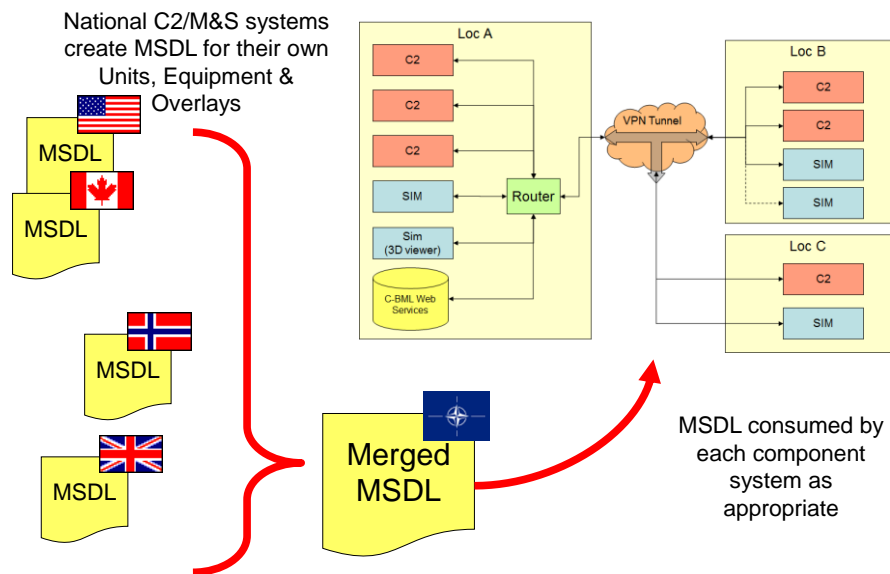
National C2/M&S systems create MSDL for their own Units, Equipment & Overlays

MSDL

MSDL

MSDL

MSDL

Merged MSDL

Loc A

C2

C2

C2

SIM

Sim (3D viewer)

C-BML Web Services

Router

VPN Tunnel

Loc B

C2

C2

SIM

SIM

Loc C

C2

SIM

MSDL consumed by each component system as appropriate